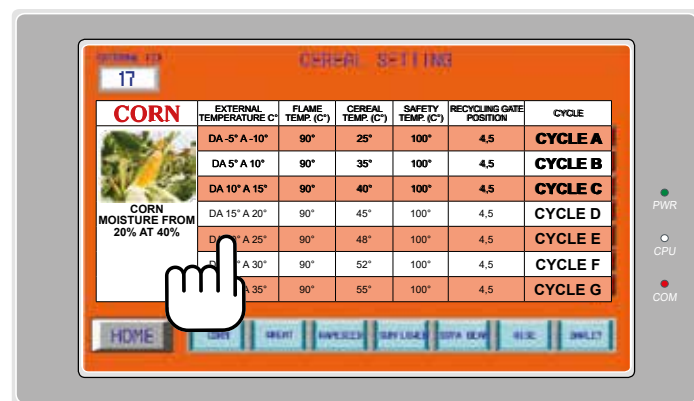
EXTERNAL T°P
17

CEREAL SETTING

| CORN | EXTERNAL TEMPERATURE C° | FLAME TEMP. (C°) | CEREAL TEMP. (C°) | SAFETY TEMP. (C°) | RECYCLING GATE POSITION | CYCLE |
|---|---|---|---|---|---|---|
| CORN MOISTURE FROM 20% AT 40% | DA -5° A -10° | 90° | 25° | 100° | 4,5 | CYCLE A |
| | DA 5° A 10° | 90° | 35° | 100° | 4,5 | CYCLE B |
| | DA 10° A 15° | 90° | 40° | 100° | 4,5 | CYCLE C |
| | DA 15° A 20° | 90° | 45° | 100° | 4,5 | CYCLE D |
| | DA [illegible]° A 25° | 90° | 48° | 100° | 4,5 | CYCLE E |
| | D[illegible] A 30° | 90° | 52° | 100° | 4,5 | CYCLE F |
| | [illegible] A 35° | 90° | 55° | 100° | 4,5 | CYCLE G |

HOME | CORN | WHEAT | RAPESEED | SUNFLOWER | SOYA BEAN | RICE | BARLEY

PWR
CPU
COM